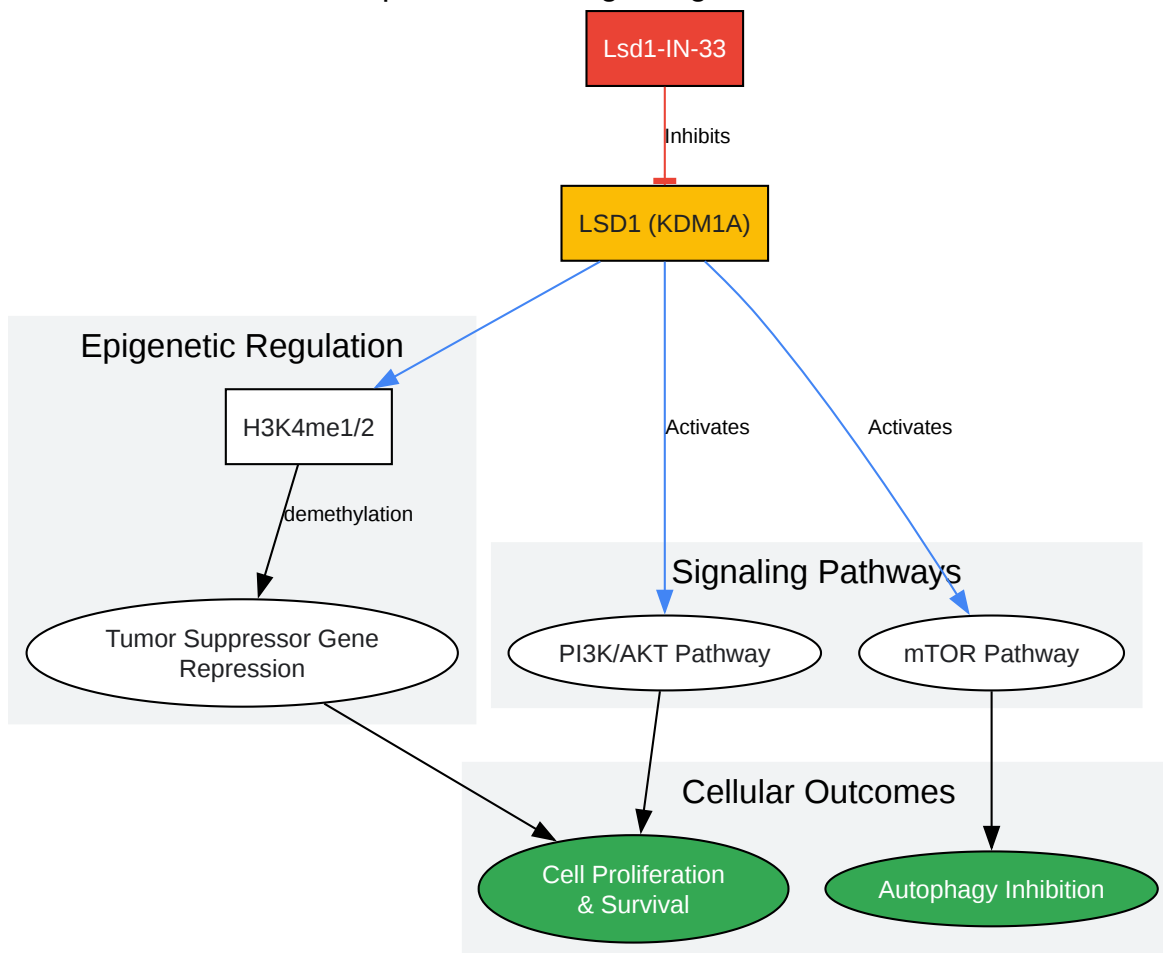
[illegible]

Lsd1-IN-33

Inhibits

LSD1 (KDM1A)

Epigenetic Regulation

H3K4me1/2

demethylation

Tumor Suppressor Gene Repression

Activates

Activates

Signaling Pathways

PI3K/AKT Pathway

mTOR Pathway

Cellular Outcomes

Cell Proliferation & Survival

Autophagy Inhibition